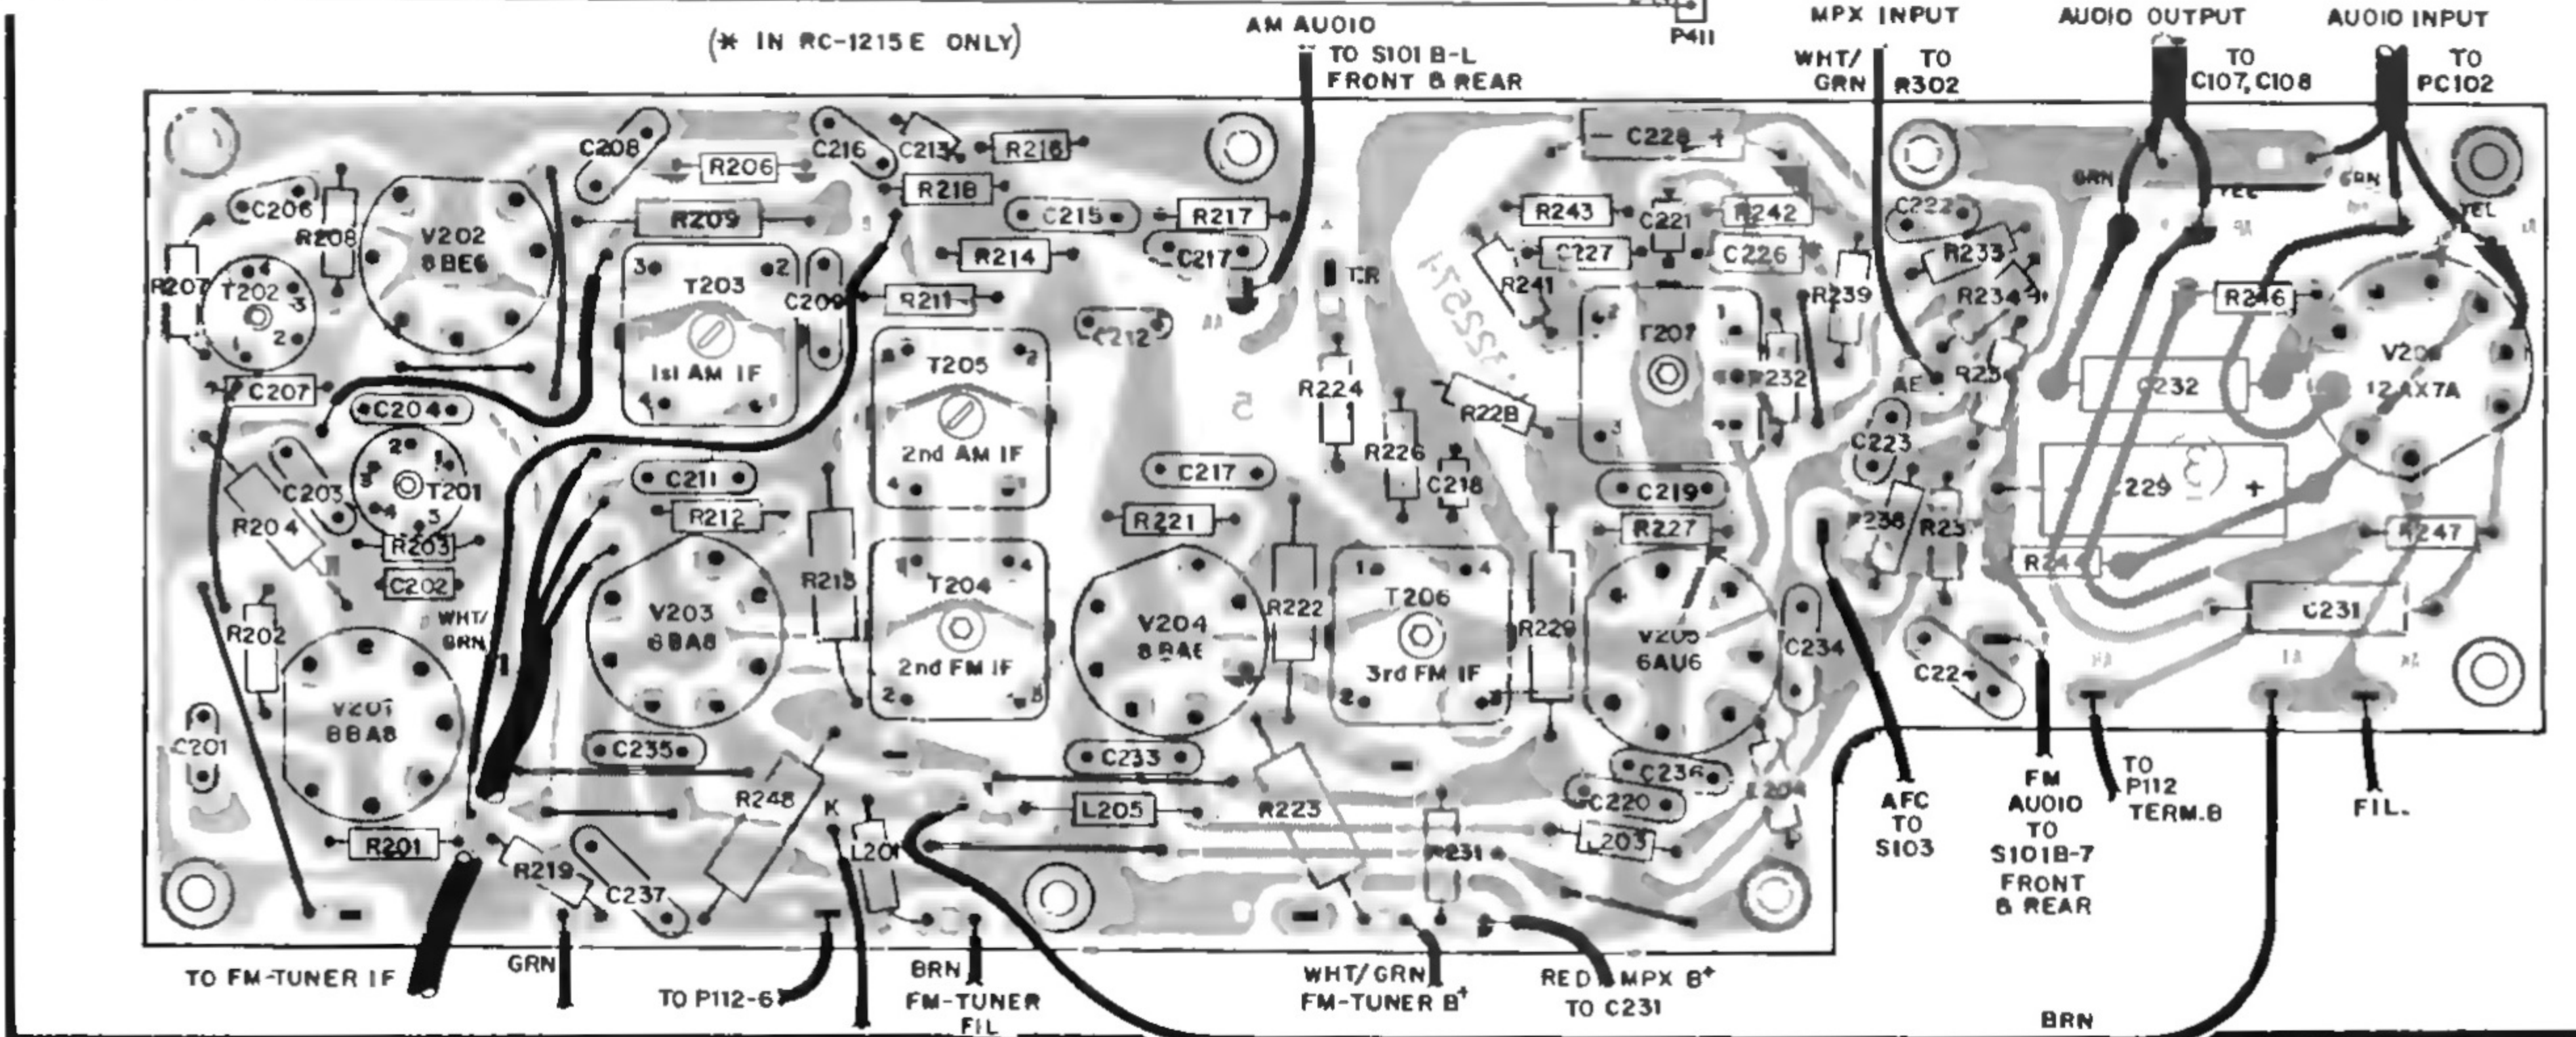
(✱ IN RC-1215E ONLY)

AM AUDIO
TO S101 B-L FRONT & REAR

P411

MPX INPUT
WHT/GRN
TO R302

AUDIO OUTPUT
TO C107, C108

AUDIO INPUT
TO PC102

C208 R206 C216 C213 R216 R218 C215 R217 C217 R209 R214 C206 R208 V202 6BE6 R207 T202 T203 1st AM IF C209 R211 C212 T205 2nd AM IF C207 C204 T201 C203 R204 R203 C202 C211 R212 R215 T204 2nd FM IF R202 WHT/GRN V203 6BA8 V201 6BA8 C201 R201 R219 C237 C235 R248 K L201 V204 6BA6 C217 R221 R222 T206 3rd FM IF C233 L205 R223 R231 R224 R226 C218 R228 R241 R243 C221 C227 R242 C226 C228 T207 R232 R239 C219 R227 R229 V205 6AU6 C234 C236 C220 L203 R204 C222 R233 R234 R246 V206 12AX7A C232 C223 R236 R235 C229 R247 R244 C231 C224 GRN YEL CR AE

AFC TO S103

FM AUDIO TO S101B-7 FRONT & REAR

TO P112 TERM.B

FIL.

TO FM-TUNER IF
GRN
TO P112-6
BRN FM-TUNER FIL
WHT/GRN FM-TUNER B+
RED MPX B+ TO C231
BRN